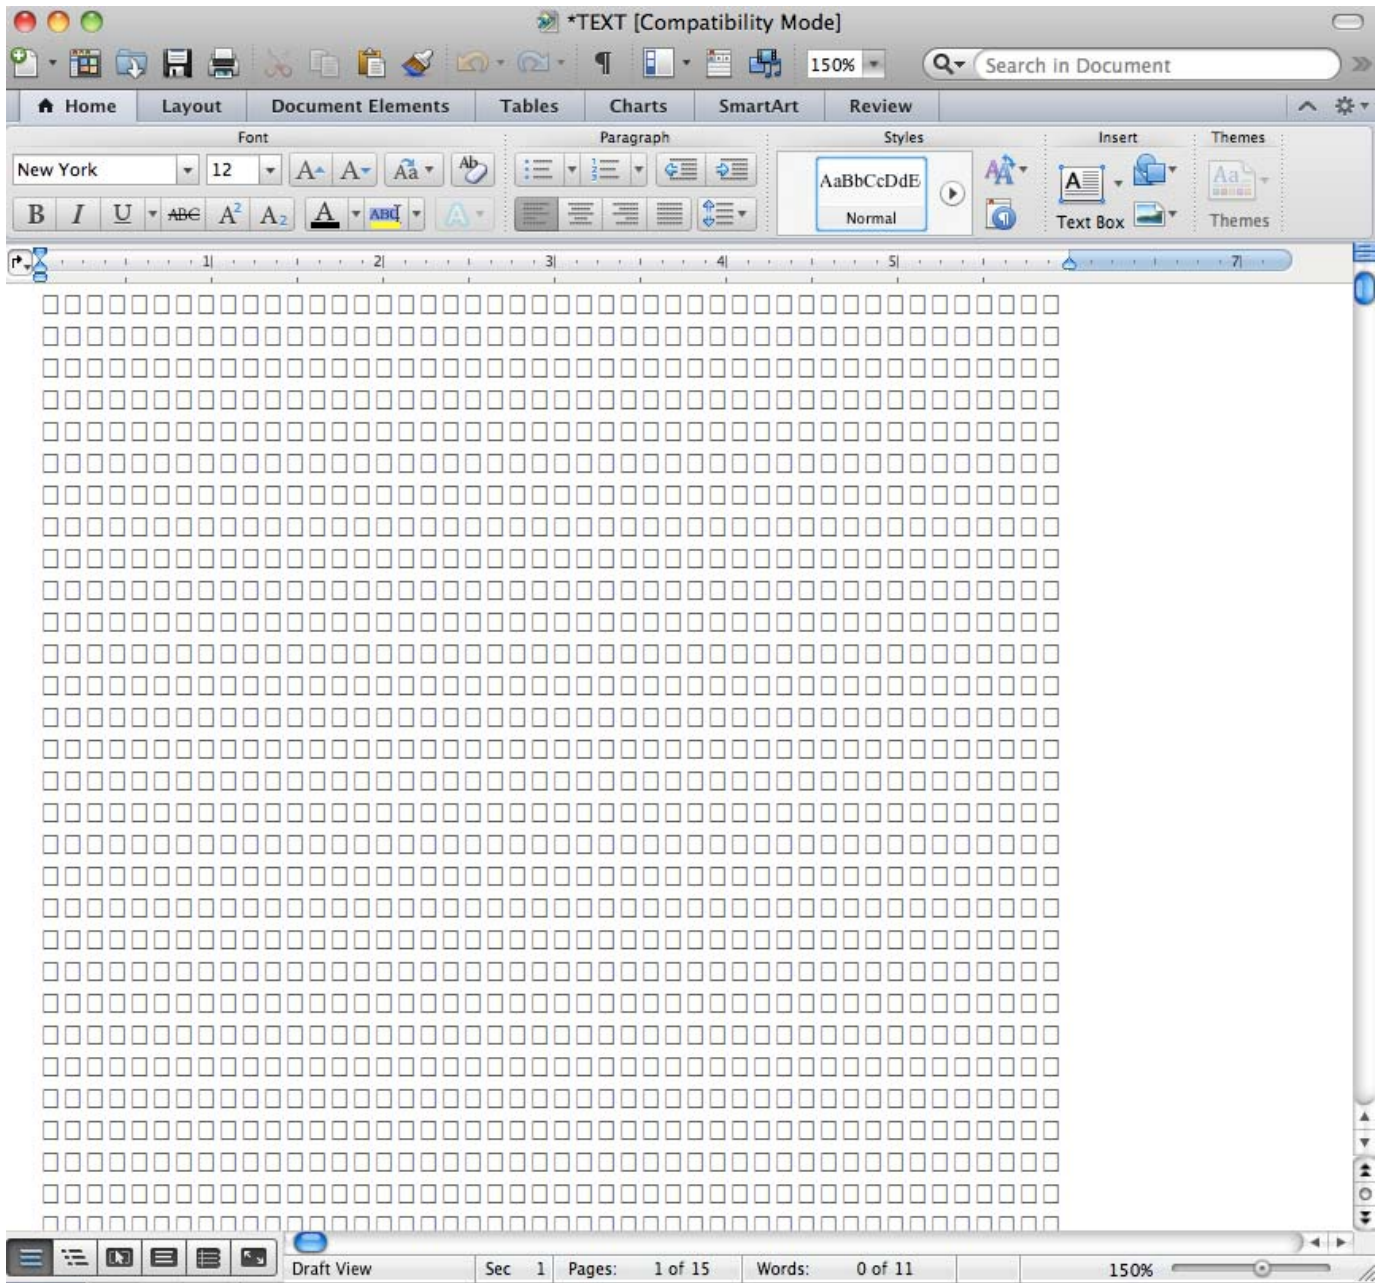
*TEXT [Compatibility Mode]

150%

Search in Document

Home | Layout | Document Elements | Tables | Charts | SmartArt | Review

Font
New York | 12
B I U ABC $A^2$ $A_2$ A ABC A

Paragraph

Styles
AaBbCcDdE
Normal

Insert
Text Box

Themes
Aa
Themes

1 2 3 4 5 7

Draft View | Sec 1 | Pages: 1 of 15 | Words: 0 of 11 | 150%